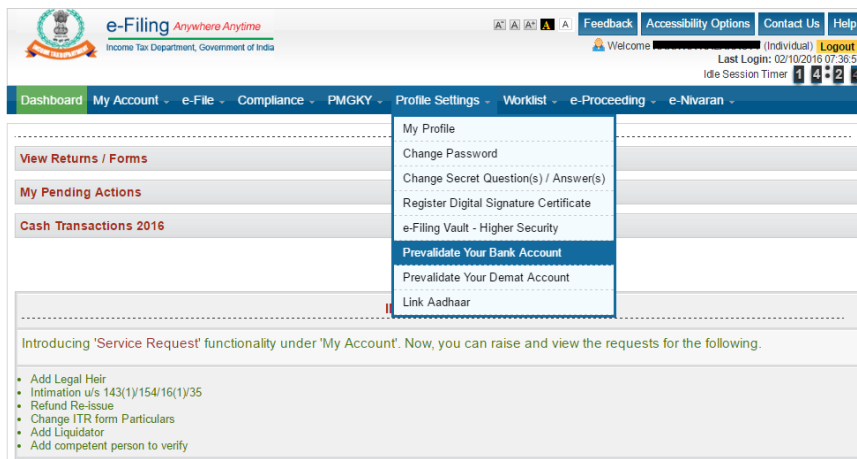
e-Filing Anywhere Anytime
Income Tax Department, Government of India

A⁺ A A⁻ A A

Feedback Accessibility Options Contact Us Help

Welcome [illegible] (Individual) Logout
Last Login: 02/10/2016 07:36:5
Idle Session Timer 1 4 : 2 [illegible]

Dashboard My Account e-File Compliance PMGKY Profile Settings Worklist e-Proceeding e-Nivaran

My Profile
Change Password
Change Secret Question(s) / Answer(s)
Register Digital Signature Certificate
e-Filing Vault - Higher Security
Prevalidate Your Bank Account
Prevalidate Your Demat Account
Link Aadhaar

View Returns / Forms

My Pending Actions

Cash Transactions 2016

I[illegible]

Introducing 'Service Request' functionality under 'My Account'. Now, you can raise and view the requests for the following.

- Add Legal Heir
- Intimation u/s 143(1)/154/16(1)/35
- Refund Re-issue
- Change ITR form Particulars
- Add Liquidator
- Add competent person to verify